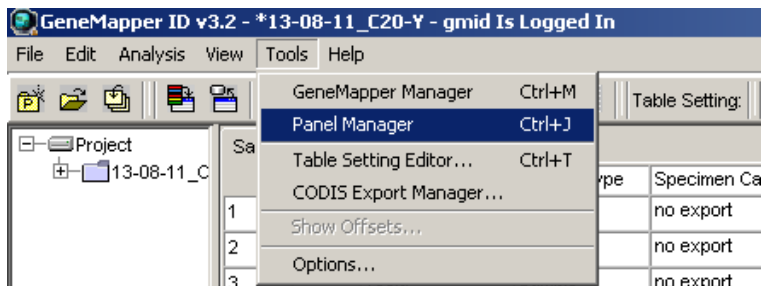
GeneMapper ID v3.2 - *13-08-11_C20-Y - gmid Is Logged In

File Edit Analysis View Tools Help

GeneMapper Manager Ctrl+M
Panel Manager Ctrl+J
Table Setting Editor... Ctrl+T
CODIS Export Manager...
Show Offsets...
Options...

Table Setting:

Project
13-08-11_C

Sa
ype
Specimen Ca

1 no export
2 no export
3 no export